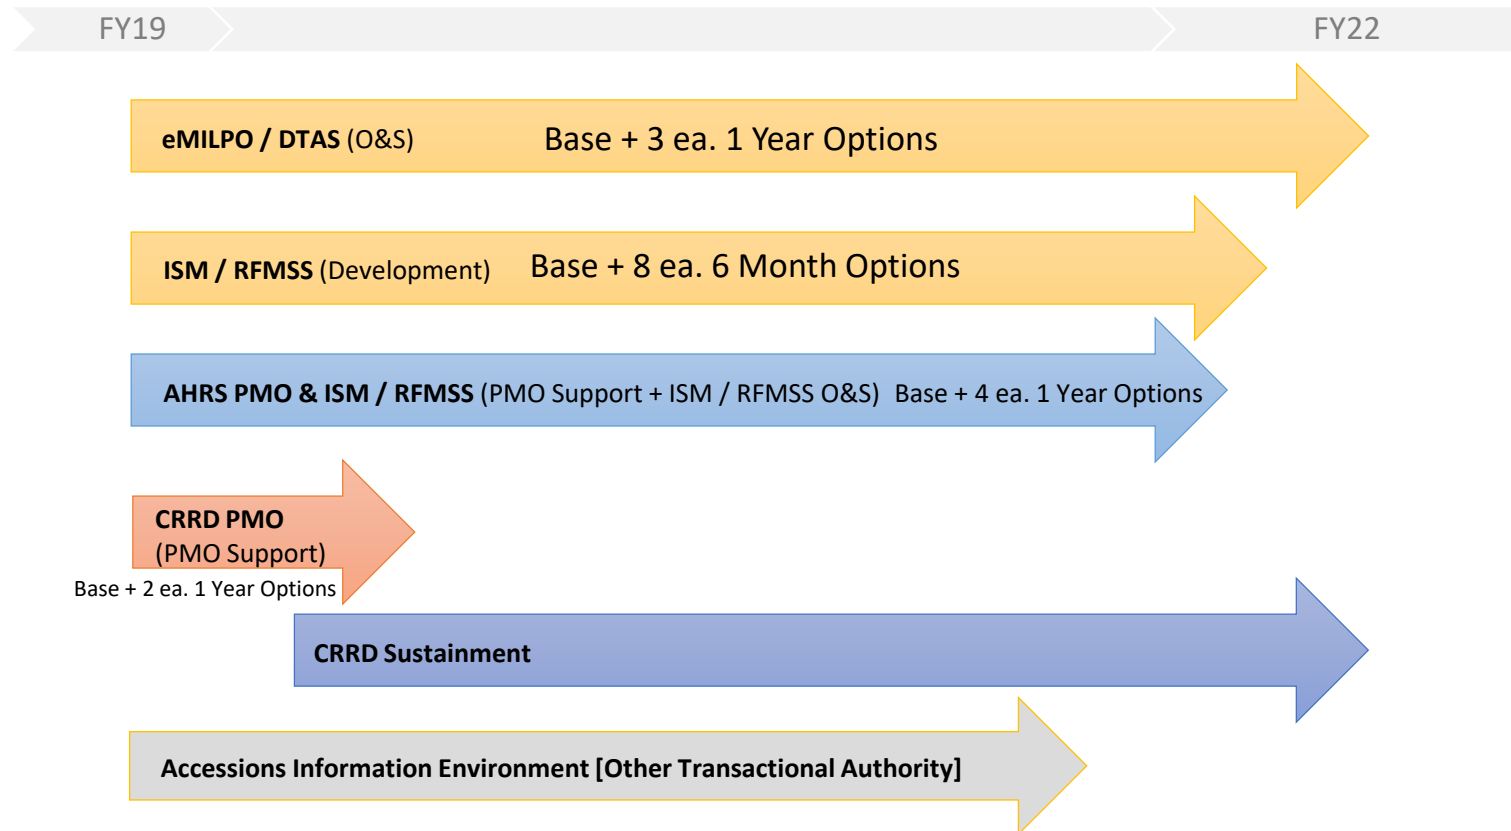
FY19

FY22

eMILPO / DTAS (O&S) Base + 3 ea. 1 Year Options

ISM / RFMSS (Development) Base + 8 ea. 6 Month Options

AHRS PMO & ISM / RFMSS (PMO Support + ISM / RFMSS O&S) Base + 4 ea. 1 Year Options

CRRD PMO
(PMO Support)
Base + 2 ea. 1 Year Options

CRRD Sustainment

Accessions Information Environment [Other Transactional Authority]